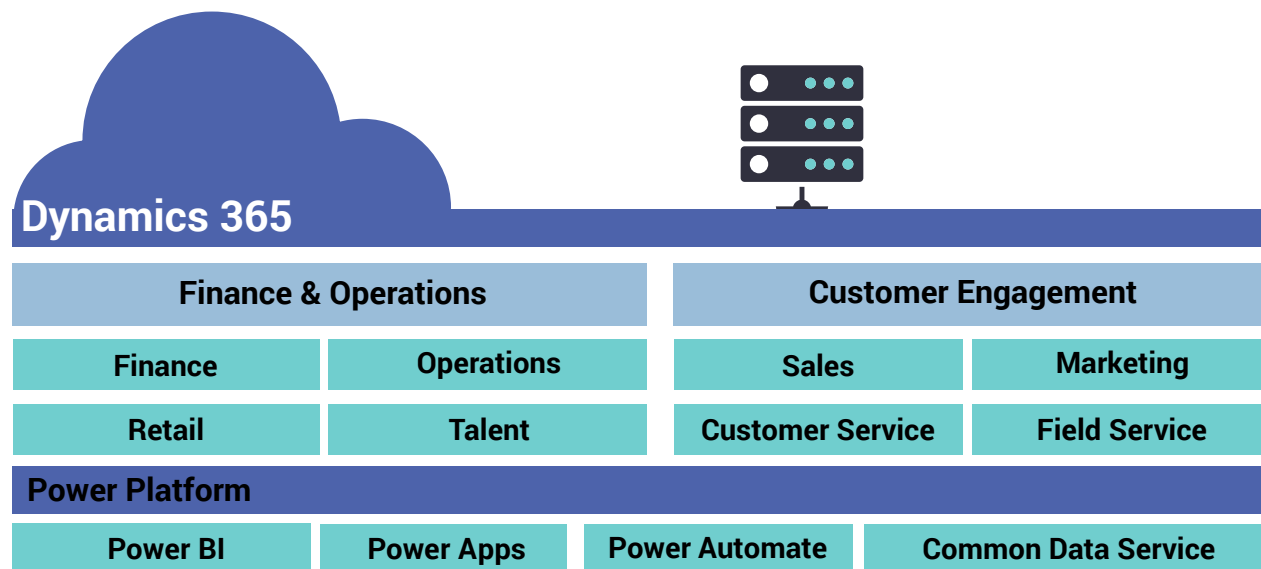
Dynamics 365

Finance & Operations

Customer Engagement

Finance

Operations

Sales

Marketing

Retail

Talent

Customer Service

Field Service

Power Platform

Power BI

Power Apps

Power Automate

Common Data Service